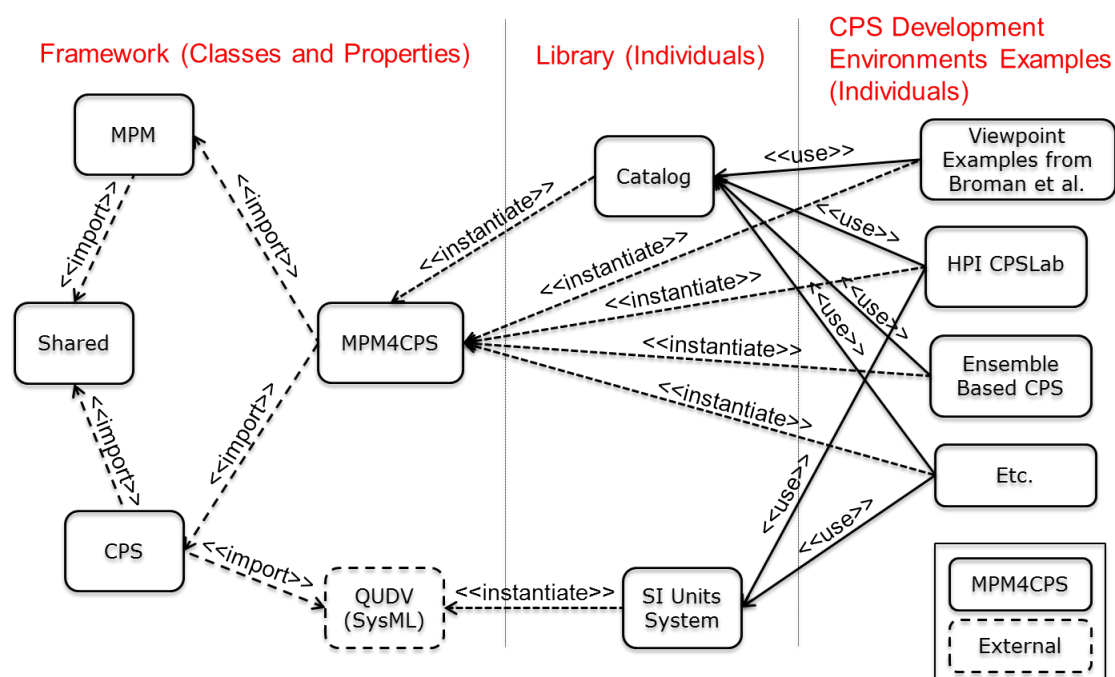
Framework (Classes and Properties)

Library (Individuals)

CPS Development Environments Examples (Individuals)

MPM

<<import>>

<<import>>

Shared

<<import>>

CPS

<<import>>

MPM4CPS

<<instantiate>>

Catalog

<<use>>

Viewpoint Examples from Broman et al.

<<instantiate>>

<<use>>

HPI CPSLab

<<instantiate>>

<<use>>

<<use>>

<<instantiate>>

Ensemble Based CPS

<<instantiate>>

Etc.

<<use>>

<<use>>

<<import>>

QUDV (SysML)

<<instantiate>>

SI Units System

MPM4CPS

External